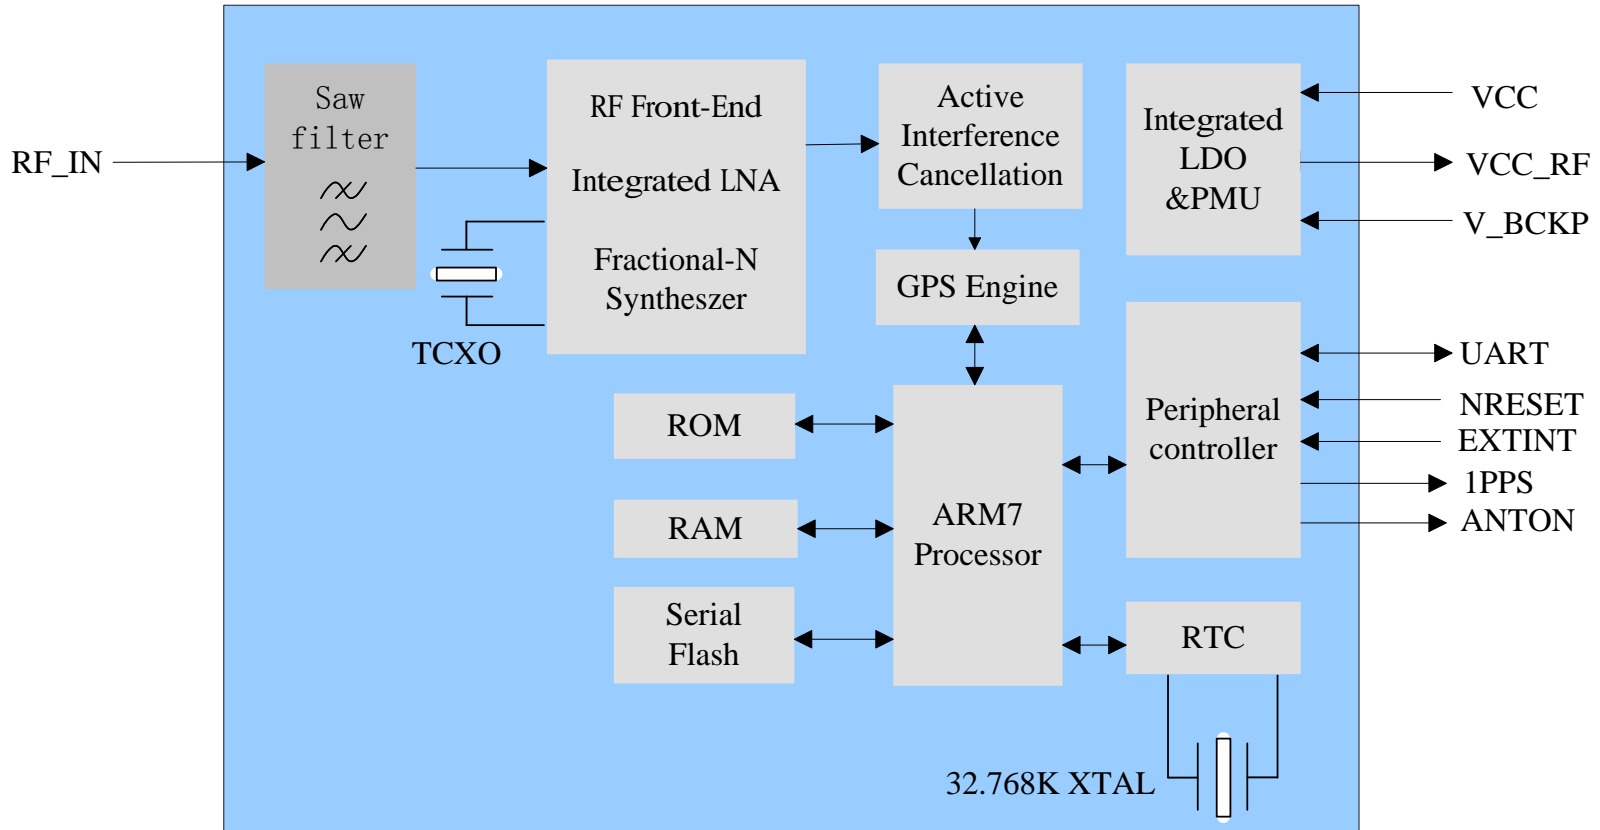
RF_IN

Saw filter

RF Front-End

Integrated LNA

Fractional-N Syntheszer

TCXO

Active Interference Cancellation

GPS Engine

Integrated LDO &PMU

VCC

VCC_RF

V_BCKP

ROM

RAM

Serial Flash

ARM7 Processor

Peripheral controller

UART

NRESET

EXTINT

1PPS

ANTON

RTC

32.768K XTAL